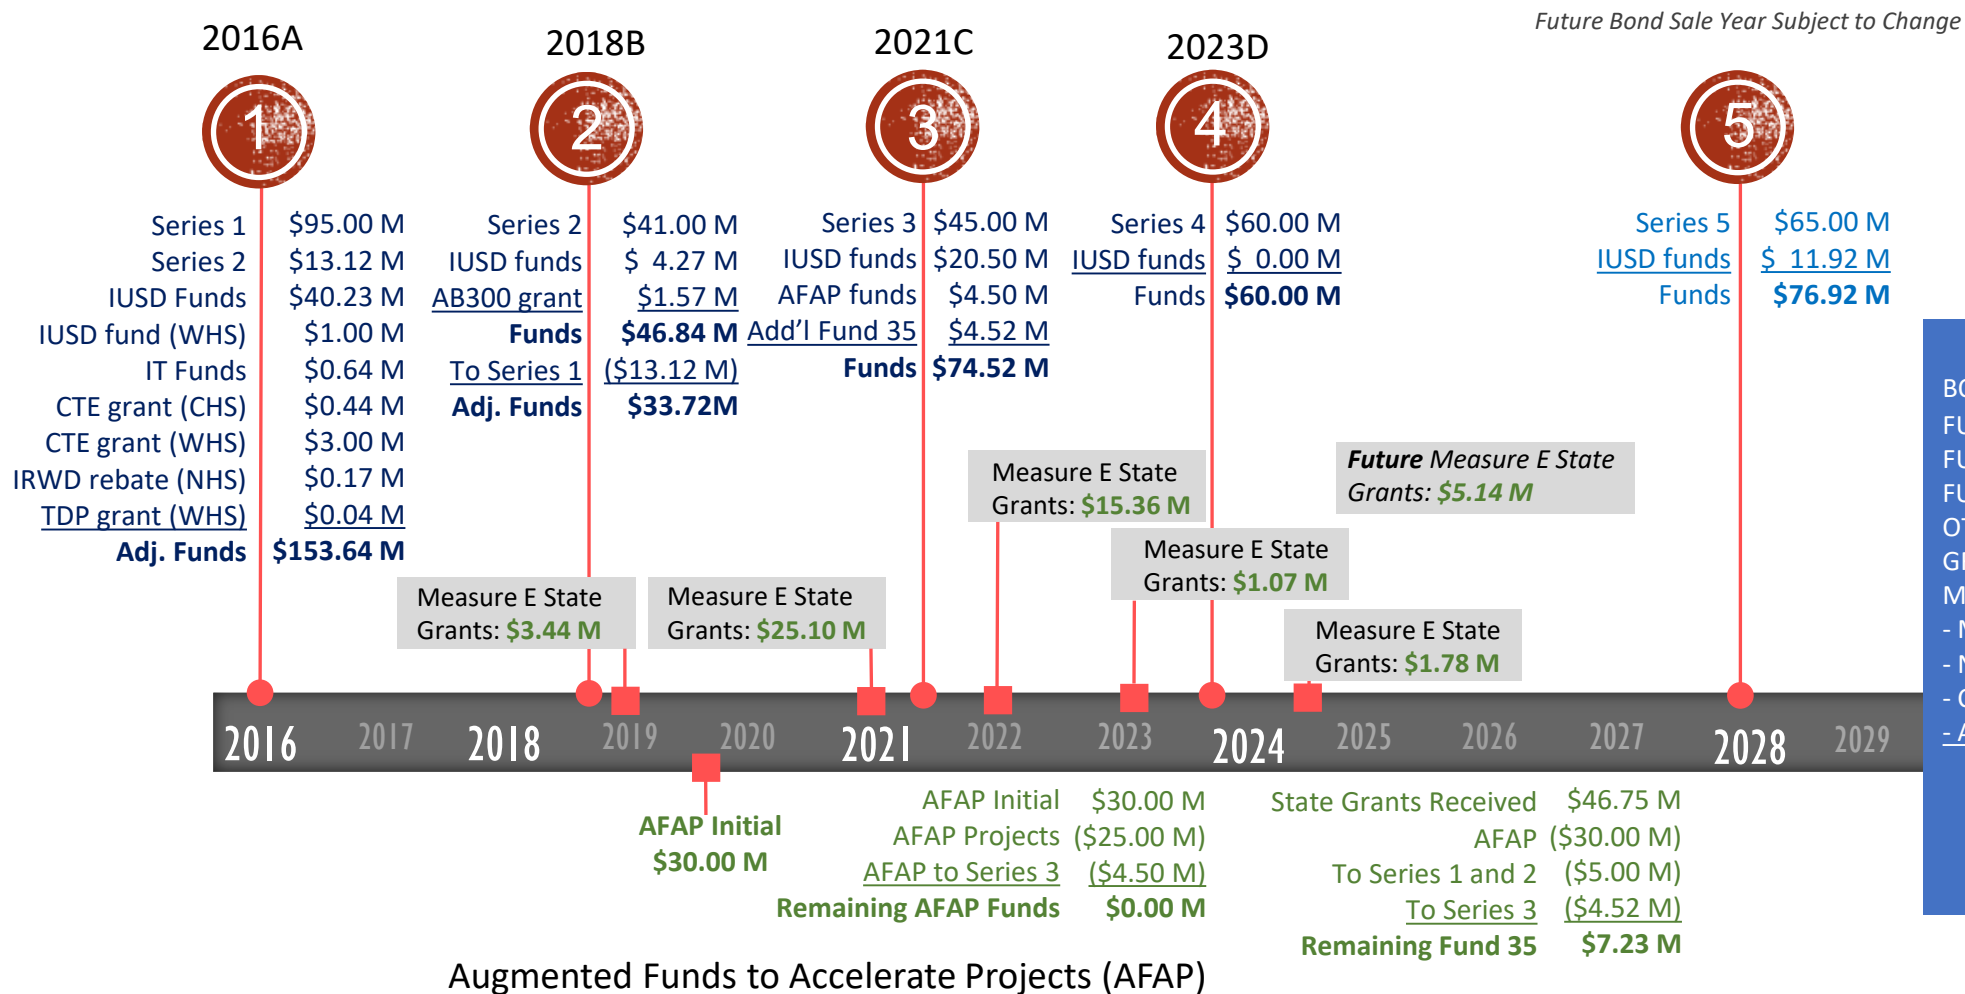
Future Bond Sale Year Subject to Change

2016A

1

Series 1 $95.00 M
Series 2 $13.12 M
IUSD Funds $40.23 M
IUSD fund (WHS) $1.00 M
IT Funds $0.64 M
CTE grant (CHS) $0.44 M
CTE grant (WHS) $3.00 M
IRWD rebate (NHS) $0.17 M
TDP grant (WHS) $0.04 M
Adj. Funds $153.64 M

2018B

2

Series 2 $41.00 M
IUSD funds $ 4.27 M
AB300 grant $1.57 M
Funds $46.84 M
To Series 1 ($13.12 M)
Adj. Funds $33.72M

2021C

3

Series 3 $45.00 M
IUSD funds $20.50 M
AFAP funds $4.50 M
Add'l Fund 35 $4.52 M
Funds $74.52 M

2023D

4

Series 4 $60.00 M
IUSD funds $ 0.00 M
Funds $60.00 M

5

Series 5 $65.00 M
IUSD funds $ 11.92 M
Funds $76.92 M

Measure E State Grants: $3.44 M

Measure E State Grants: $25.10 M

Measure E State Grants: $15.36 M

Measure E State Grants: $1.07 M

Measure E State Grants: $1.78 M

Future Measure E State Grants: $5.14 M

BO
FU
FU
FU
OT
GI
M
- N
- N
- O
- A

2016 2017 2018 2019 2020 2021 2022 2023 2024 2025 2026 2027 2028 2029

AFAP Initial
$30.00 M

AFAP Initial $30.00 M
AFAP Projects ($25.00 M)
AFAP to Series 3 ($4.50 M)
Remaining AFAP Funds $0.00 M

State Grants Received $46.75 M
AFAP ($30.00 M)
To Series 1 and 2 ($5.00 M)
To Series 3 ($4.52 M)
Remaining Fund 35 $7.23 M

Augmented Funds to Accelerate Projects (AFAP)